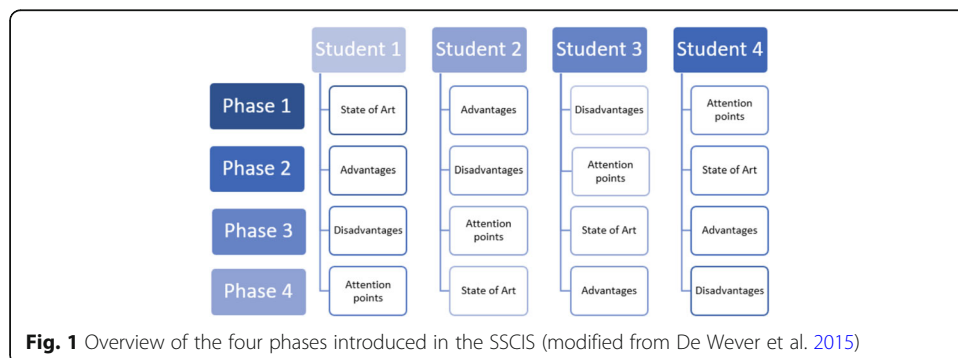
Student 1
Student 2
Student 3
Student 4

Phase 1
Phase 2
Phase 3
Phase 4

State of Art
Advantages
Disadvantages
Attention points

Advantages
Disadvantages
Attention points
State of Art

Disadvantages
Attention points
State of Art
Advantages

Attention points
State of Art
Advantages
Disadvantages

**Fig. 1** Overview of the four phases introduced in the SSCIS (modified from De Wever et al. 2015)